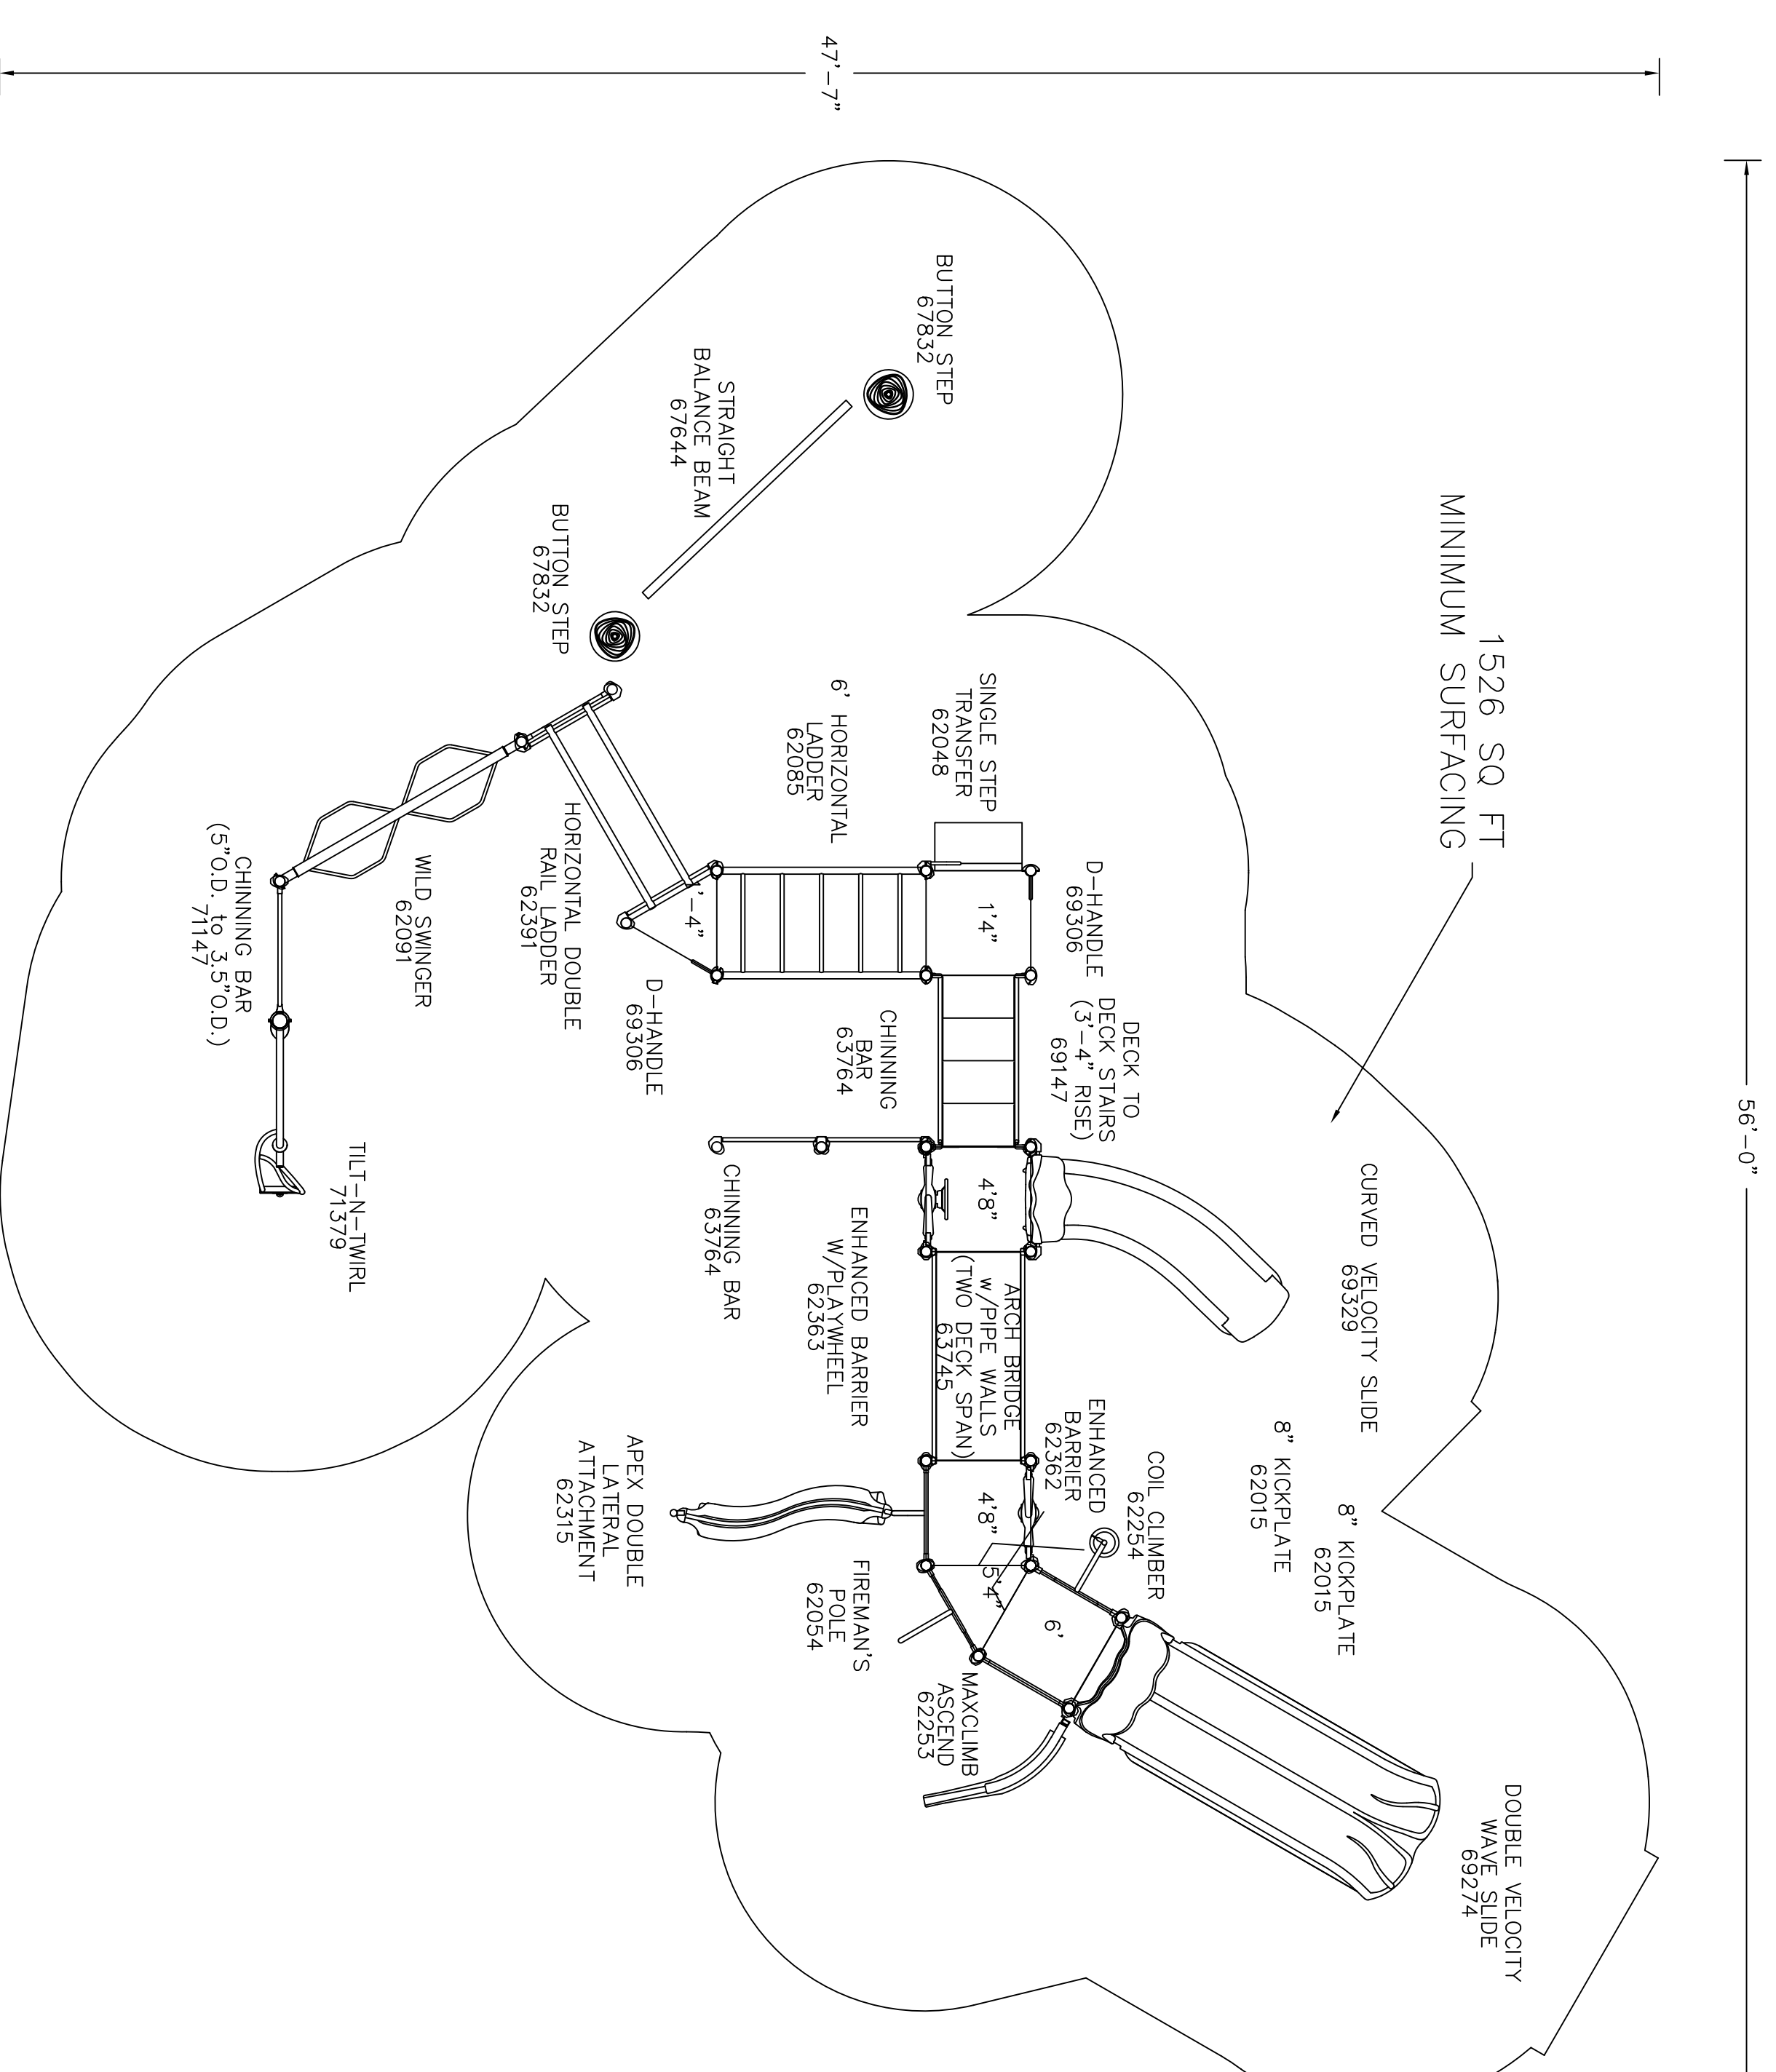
47'–7"

56'–0"

1526 SQ FT
MINIMUM SURFACING

BUTTON STEP
67832

STRAIGHT
BALANCE BEAM
67644

BUTTON STEP
67832

SINGLE STEP
TRANSFER
62048

6' HORIZONTAL
LADDER
62085

D–HANDLE
69306

1'4"

1'–4"

HORIZONTAL DOUBLE
RAIL LADDER
62391

WILD SWINGER
62091

CHINNING BAR
(5"O.D. to 3.5"O.D.)
71147

D–HANDLE
69306

CHINNING
BAR
63764

DECK TO
DECK STAIRS
(3'–4" RISE)
69147

TILT–N–TWIRL
71379

CHINNING BAR
63764

4'8"

ENHANCED BARRIER
W/PLAYWHEEL
62363

ARCH BRIDGE
w/PIPE WALLS
(TWO DECK SPAN)
63745

CURVED VELOCITY SLIDE
69329

8" KICKPLATE
62015

8" KICKPLATE
62015

ENHANCED
BARRIER
62362

COIL CLIMBER
62254

4'8"

5'4"

6'

APEX DOUBLE
LATERAL
ATTACHMENT
62315

FIREMAN'S
POLE
62054

MAXCLIMB
ASCEND
62253

DOUBLE VELOCITY
WAVE SLIDE
69274